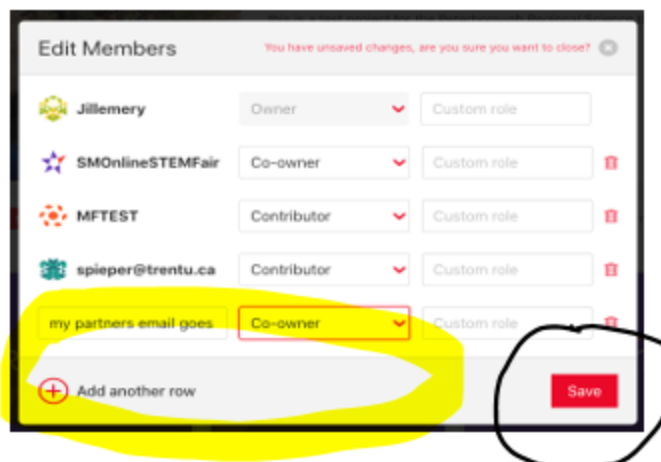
Edit Members

You have unsaved changes, are you sure you want to close?

| | | |
|---|---|---|
| Jillemery | Owner | Custom role |
| SMOnlineSTEMFair | Co-owner | Custom role |
| MFTEST | Contributor | Custom role |
| spieper@trentu.ca | Contributor | Custom role |
| my partners email goes | Co-owner | Custom role |

Add another row

Save